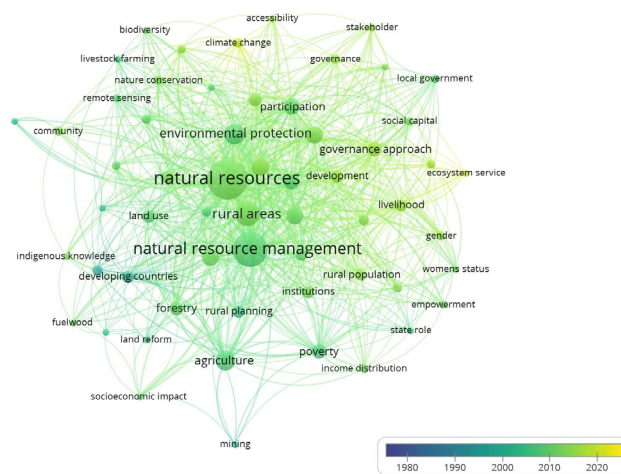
accessibility
biodiversity
stakeholder
climate change
livestock farming
governance
local government
nature conservation
remote sensing
participation
community
social capital
environmental protection
governance approach
natural resources
development
ecosystem service
livelihood
rural areas
land use
gender
natural resource management
indigenous knowledge
womens status
rural population
developing countries
institutions
empowerment
forestry
rural planning
fuelwood
state role
land reform
poverty
agriculture
income distribution
socioeconomic impact
mining
1980
1990
2000
2010
2020